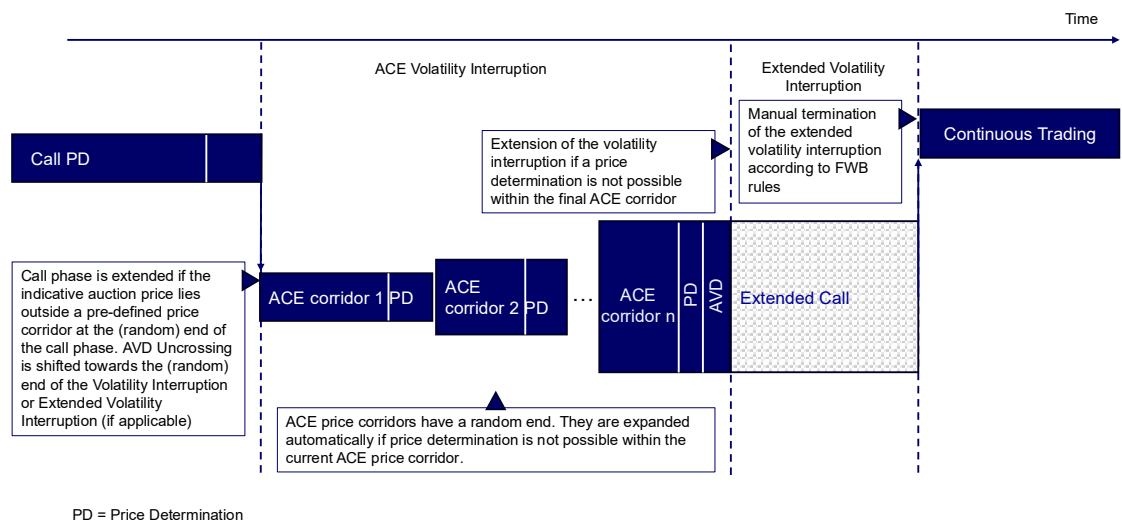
Time

ACE Volatility Interruption

Extended Volatility Interruption

Manual termination of the extended volatility interruption according to FWB rules

Continuous Trading

Call PD

Extension of the volatility interruption if a price determination is not possible within the final ACE corridor

Call phase is extended if the indicative auction price lies outside a pre-defined price corridor at the (random) end of the call phase. AVD Uncrossing is shifted towards the (random) end of the Volatility Interruption or Extended Volatility Interruption (if applicable)

ACE corridor 1 PD

ACE corridor 2 PD

...

ACE corridor n PD AVD

Extended Call

ACE price corridors have a random end. They are expanded automatically if price determination is not possible within the current ACE price corridor.

PD = Price Determination